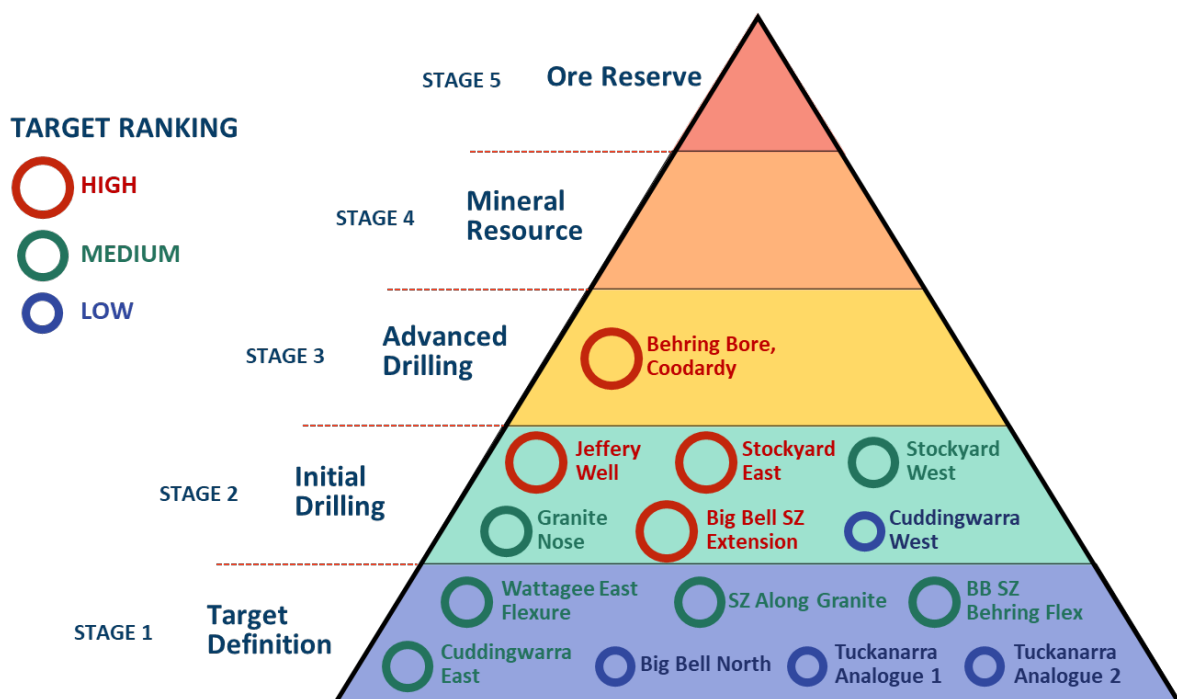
TARGET RANKING

HIGH

MEDIUM

LOW

STAGE 5 Ore Reserve

STAGE 4 Mineral Resource

STAGE 3 Advanced Drilling

Behring Bore, Coodardy

STAGE 2 Initial Drilling

Jeffery Well

Stockyard East

Stockyard West

Granite Nose

Big Bell SZ Extension

Cuddingwarra West

STAGE 1 Target Definition

Wattagee East Flexure

SZ Along Granite

BB SZ Behring Flex

Cuddingwarra East

Big Bell North

Tuckanarra Analogue 1

Tuckanarra Analogue 2